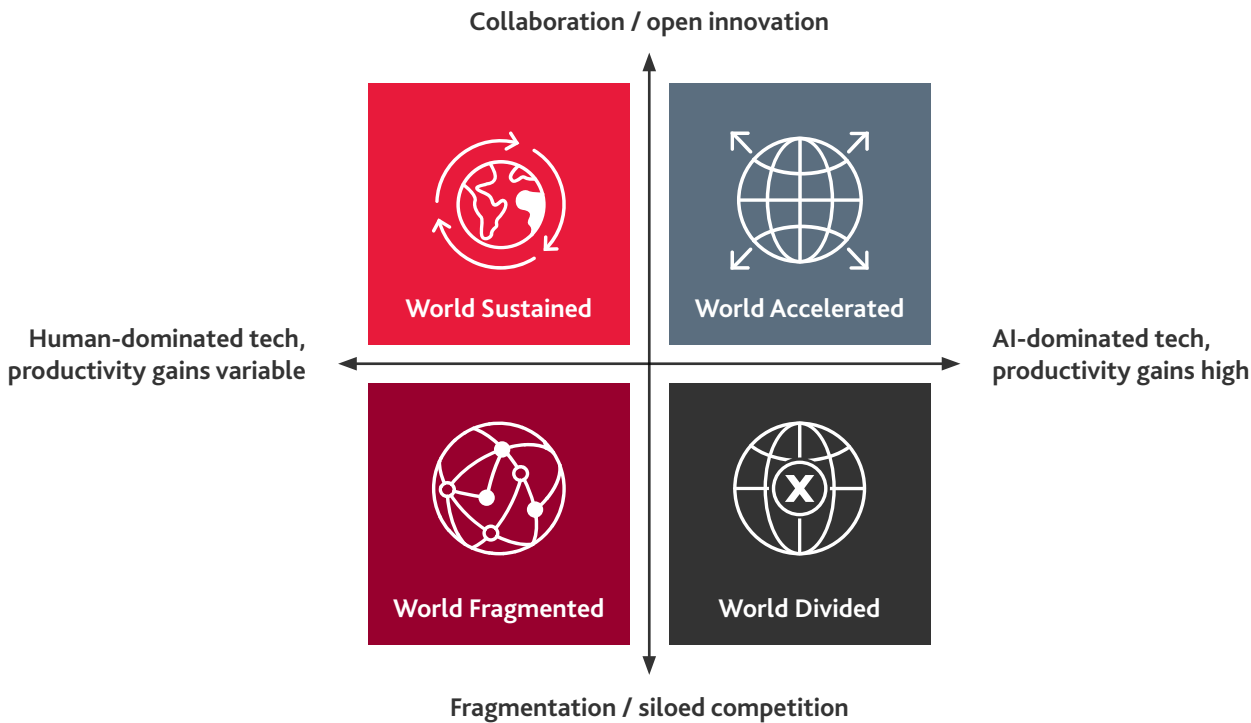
Collaboration / open innovation

World Sustained

World Accelerated

Human-dominated tech, productivity gains variable

AI-dominated tech, productivity gains high

World Fragmented

World Divided

Fragmentation / siloed competition